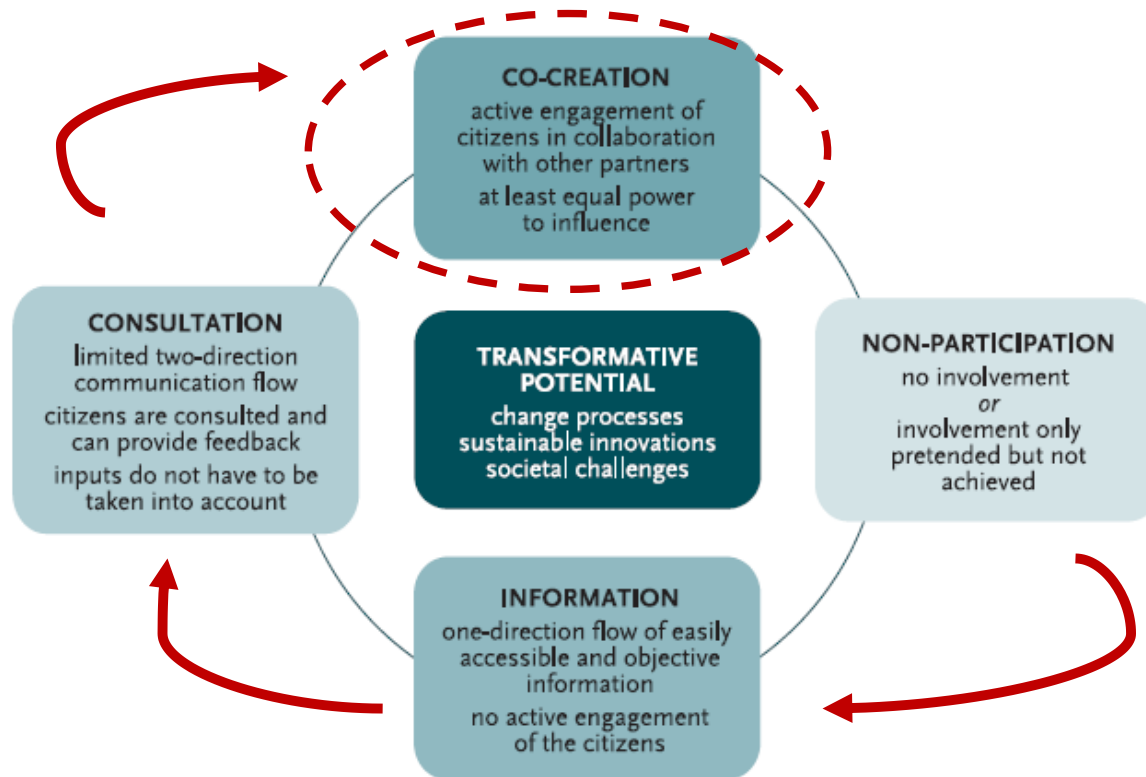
CO-CREATION
active engagement of citizens in collaboration with other partners
at least equal power to influence

CONSULTATION
limited two-direction communication flow
citizens are consulted and can provide feedback
inputs do not have to be taken into account

TRANSFORMATIVE POTENTIAL
change processes
sustainable innovations
societal challenges

NON-PARTICIPATION
no involvement
or
involvement only pretended but not achieved

INFORMATION
one-direction flow of easily accessible and objective information
no active engagement of the citizens